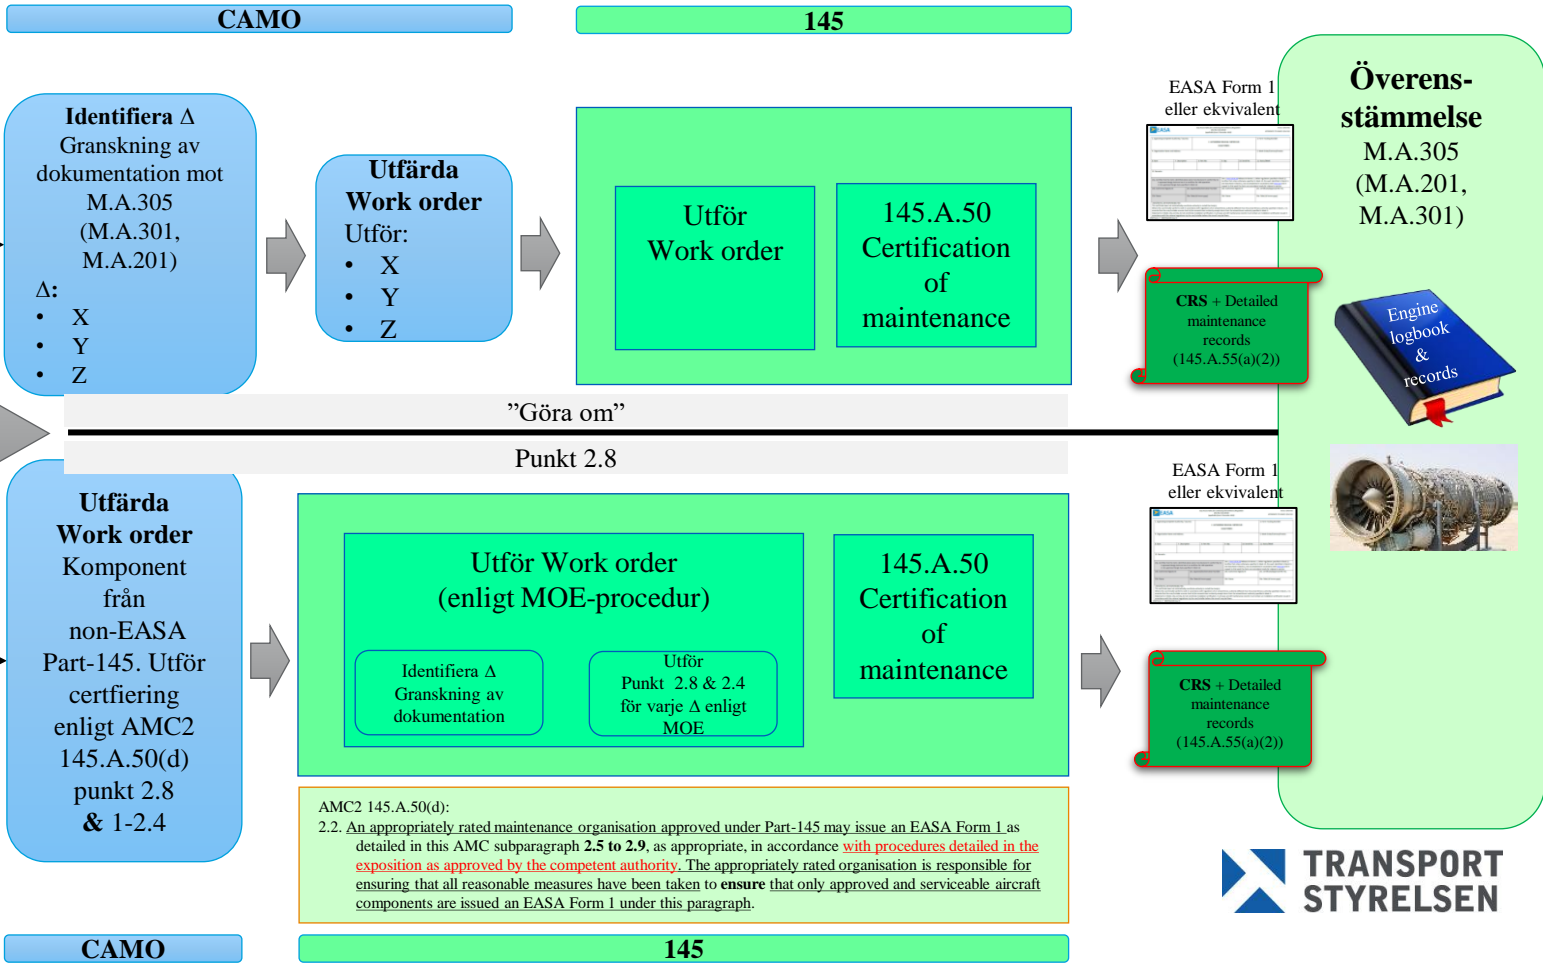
CAMO

145

Identifiera Δ
Granskning av dokumentation mot M.A.305 (M.A.301, M.A.201)
Δ:
• X
• Y
• Z

Utfärda Work order
Utför:
• X
• Y
• Z

Utför Work order

145.A.50 Certification of maintenance

EASA Form 1 eller ekvivalent

CRS + Detailed maintenance records (145.A.55(a)(2))

Överens-stämmelse
M.A.305 (M.A.201, M.A.301)

Engine logbook & records

”Göra om”

Punkt 2.8

Utfärda Work order
Komponent från non-EASA Part-145. Utför certfiering enligt AMC2 145.A.50(d) punkt 2.8 & 1-2.4

Utför Work order (enligt MOE-procedur)

Identifiera Δ Granskning av dokumentation

Utför Punkt 2.8 & 2.4 för varje Δ enligt MOE

145.A.50 Certification of maintenance

EASA Form 1 eller ekvivalent

CRS + Detailed maintenance records (145.A.55(a)(2))

AMC2 145.A.50(d):
2.2. An appropriately rated maintenance organisation approved under Part-145 may issue an EASA Form 1 as detailed in this AMC subparagraph 2.5 to 2.9, as appropriate, in accordance with procedures detailed in the exposition as approved by the competent authority. The appropriately rated organisation is responsible for ensuring that all reasonable measures have been taken to ensure that only approved and serviceable aircraft components are issued an EASA Form 1 under this paragraph.

TRANSPORT STYRELSEN

CAMO

145